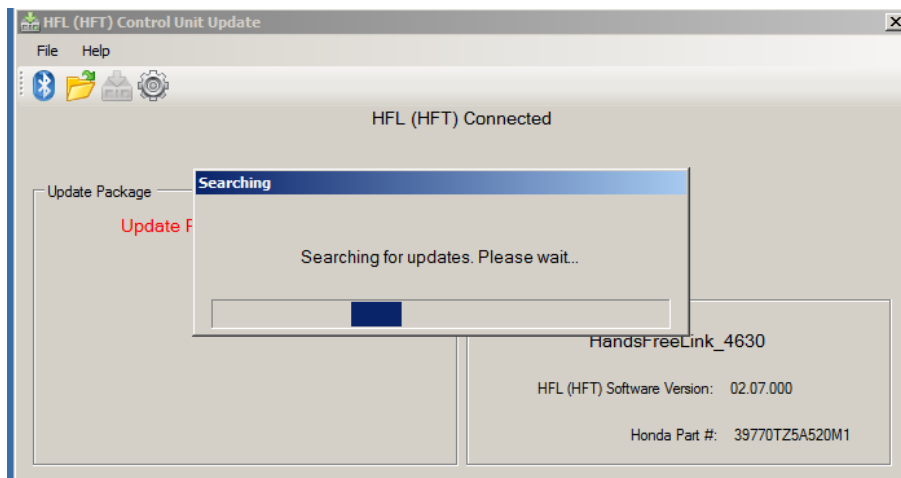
HFL (HFT) Control Unit Update

File Help

HFL (HFT) Connected

Update Package

Update P

Searching

Searching for updates. Please wait...

HandsFreeLink_4630

HFL (HFT) Software Version: 02.07.000

Honda Part #: 39770TZ5A520M1